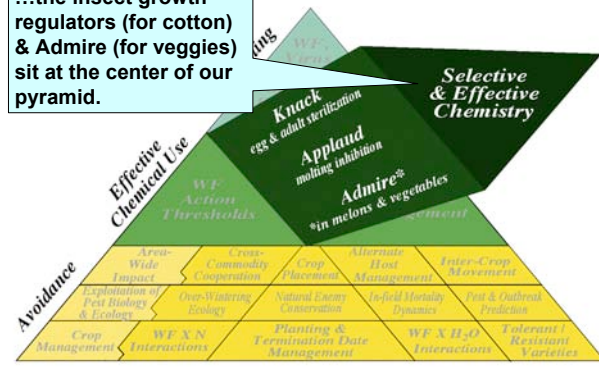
…the insect growth regulators (for cotton) & Admire (for veggies) sit at the center of our pyramid.

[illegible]ing

WF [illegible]

Selective & Effective Chemistry

Knack
egg & adult sterilization

Applaud
molting inhibition

Admire*
*in melons & vegetables

Effective Chemical Use

WF Action Thresholds

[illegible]agement

Avoidance

Area-Wide Impact

Cross-Commodity Cooperation

Crop Placement

Alternate Host Management

Inter-Crop Movement

Exploitation of Pest Biology & Ecology

Over-Wintering Ecology

Natural Enemy Conservation

In-field Mortality Dynamics

Pest & Outbreak Prediction

Crop Management

WF X N Interactions

Planting & Termination Date Management

WF X $H_2O$ Interactions

Tolerant / Resistant Varieties